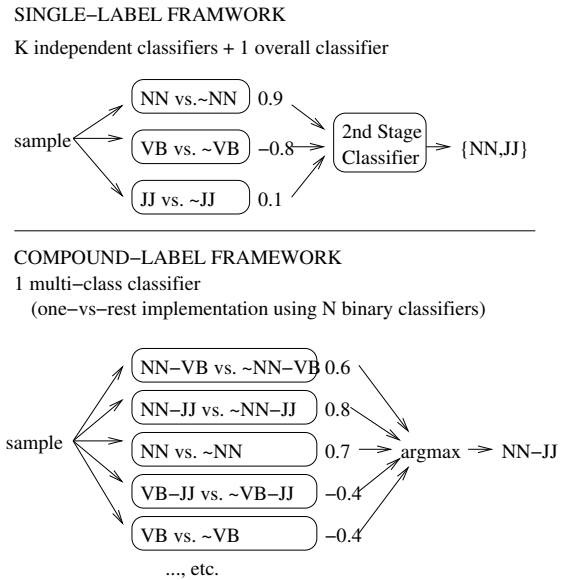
SINGLE−LABEL FRAMWORK

K independent classifiers + 1 overall classifier

sample

NN vs.~NN 0.9

VB vs. ~VB −0.8

JJ vs. ~JJ 0.1

2nd Stage Classifier

{NN,JJ}

COMPOUND−LABEL FRAMEWORK

1 multi−class classifier

(one−vs−rest implementation using N binary classifiers)

sample

NN−VB vs. ~NN−VB 0.6

NN−JJ vs. ~NN−JJ 0.8

NN vs. ~NN 0.7

VB−JJ vs. ~VB−JJ −0.4

VB vs. ~VB −0.4

..., etc.

argmax

NN−JJ